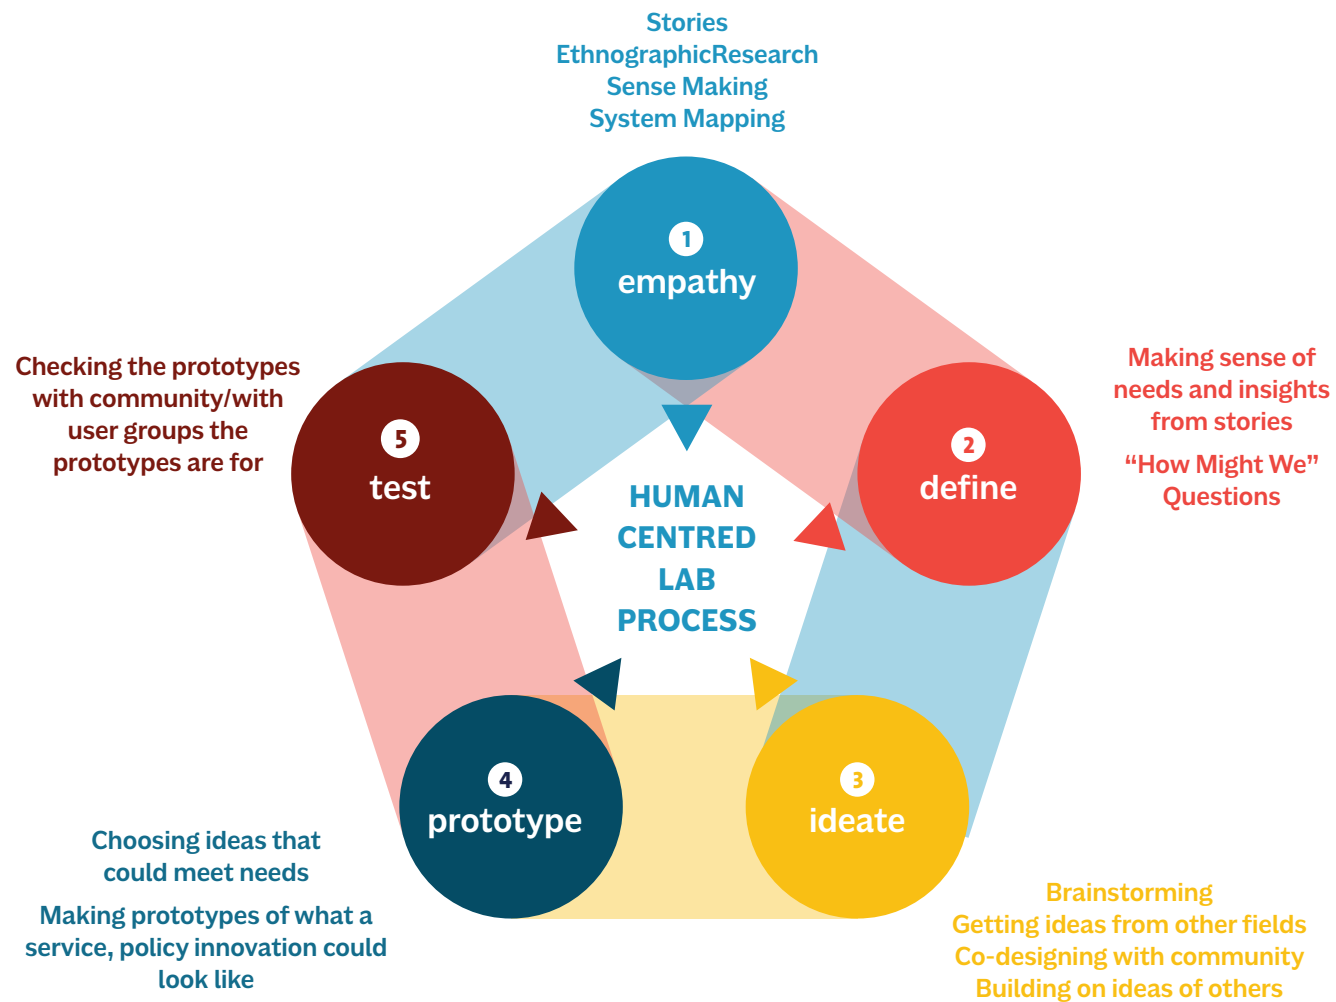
Stories
EthnographicResearch
Sense Making
System Mapping

1
empathy

Checking the prototypes with community/with user groups the prototypes are for

5
test

Making sense of needs and insights from stories

“How Might We” Questions

2
define

HUMAN CENTRED LAB PROCESS

4
prototype

3
ideate

Choosing ideas that could meet needs

Making prototypes of what a service, policy innovation could look like

Brainstorming
Getting ideas from other fields
Co-designing with community
Building on ideas of others